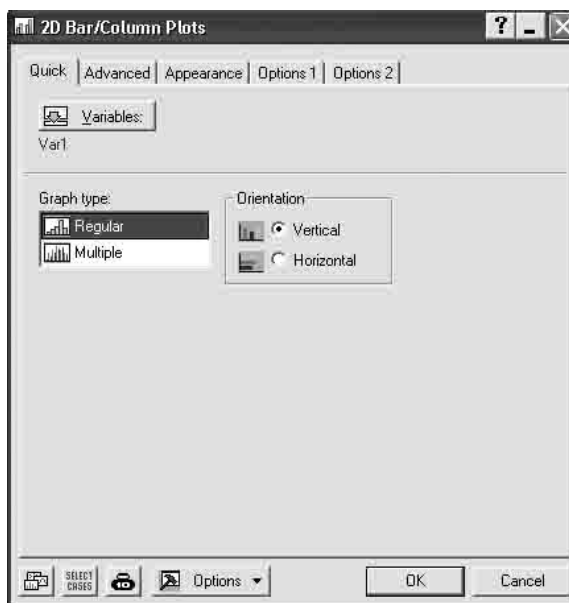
2D Bar/Column Plots

? _ X

Quick | Advanced | Appearance | Options 1 | Options 2

Variables:

Var1

Graph type:

Regular

Multiple

Orientation

Vertical

Horizontal

SELECT CASES

Options

OK

Cancel